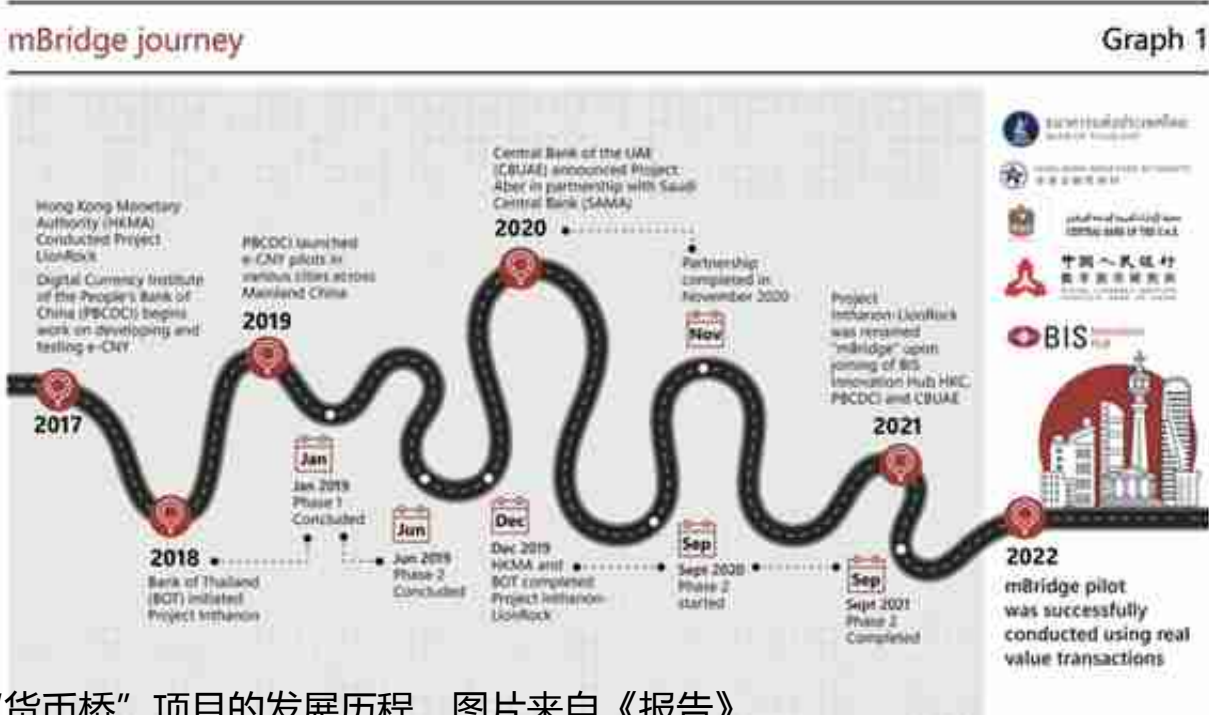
mBridge journey

Graph 1

Hong Kong Monetary Authority (HKMA) Conducted Project LionRock

Digital Currency Institute of the People's Bank of China (PBCDCI) begins work on developing and testing e-CNY

2017

2018

Bank of Thailand (BOT) initiated Project Inthanon

PBCDCI launched e-CNY pilots in various cities across Mainland China

2019

Jan

Jan 2019 Phase 1 Concluded

Jun

Jun 2019 Phase 2 Concluded

Central Bank of the UAE (CBUAE) announced Project Aber in partnership with Saudi Central Bank (SAMA)

2020

Dec

Dec 2019 HKMA and BOT completed Project Inthanon-LionRock

Partnership completed in November 2020

Nov

Sep

Sept 2020 Phase 2 started

Project Inthanon-LionRock was renamed "mBridge" upon joining of BIS Innovation Hub HKC, PBCDCI and CBUAE

2021

Sep

Sept 2021 Phase 2 Completed

2022

mBridge pilot was successfully conducted using real value transactions

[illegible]

CENTRAL BANK OF THE U.A.E.

中国人民银行 数字货币研究所

BIS Innovation Hub

“货币桥”项目的发展历程，图片来自《报告》